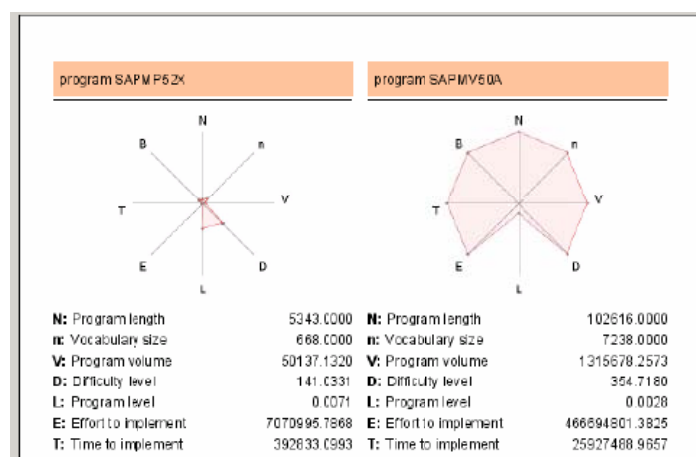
program SAPMP5ZX

N
B
n
T
V
E
D
L

| | |
|---|---|
| **N:** Program length | 5343.0000 |
| **n:** Vocabulary size | 668.0000 |
| **V:** Program volume | 50137.1320 |
| **D:** Difficulty level | 141.0331 |
| **L:** Program level | 0.0071 |
| **E:** Effort to implement | 7070995.7868 |
| **T:** Time to implement | 392833.0993 |

program SAPMV50A

N
B
n
T
V
E
D
L

| | |
|---|---|
| **N:** Program length | 102616.0000 |
| **n:** Vocabulary size | 7238.0000 |
| **V:** Program volume | 1315678.2573 |
| **D:** Difficulty level | 354.7180 |
| **L:** Program level | 0.0028 |
| **E:** Effort to implement | 466694801.3825 |
| **T:** Time to implement | 25927488.9657 |